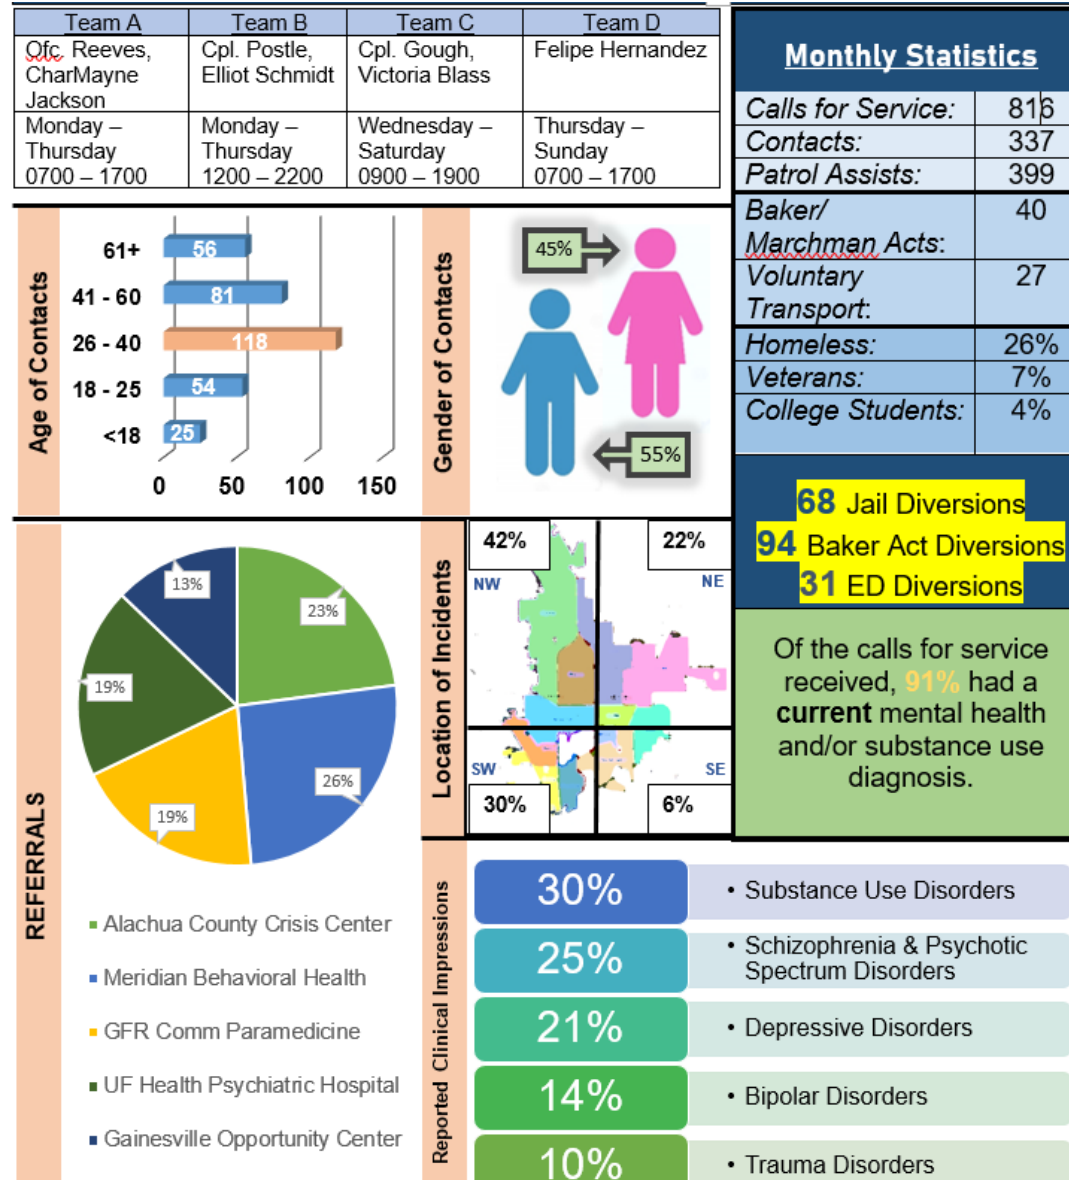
| Team A | Team B | Team C | Team D |
|---|---|---|---|
| Ofc. Reeves, CharMayne Jackson | Cpl. Postle, Elliot Schmidt | Cpl. Gough, Victoria Blass | Felipe Hernandez |
| Monday – Thursday 0700 – 1700 | Monday – Thursday 1200 – 2200 | Wednesday – Saturday 0900 – 1900 | Thursday – Sunday 0700 – 1700 |

Monthly Statistics

| | |
|---|---|
| Calls for Service: | 816 |
| Contacts: | 337 |
| Patrol Assists: | 399 |
| Baker/ Marchman Acts: | 40 |
| Voluntary Transport: | 27 |
| Homeless: | 26% |
| Veterans: | 7% |
| College Students: | 4% |

Age of Contacts

61+ 56
41 - 60 81
26 - 40 118
18 - 25 54
<18 25
0 50 100 150

Gender of Contacts

45%
55%

68 Jail Diversions
94 Baker Act Diversions
31 ED Diversions

Of the calls for service received, 91% had a current mental health and/or substance use diagnosis.

REFERRALS

13%
23%
19%
26%
19%

Alachua County Crisis Center
Meridian Behavioral Health
GFR Comm Paramedicine
UF Health Psychiatric Hospital
Gainesville Opportunity Center

Location of Incidents

42% NW
22% NE
SW 30%
SE 6%

Reported Clinical Impressions

30% • Substance Use Disorders
25% • Schizophrenia & Psychotic Spectrum Disorders
21% • Depressive Disorders
14% • Bipolar Disorders
10% • Trauma Disorders